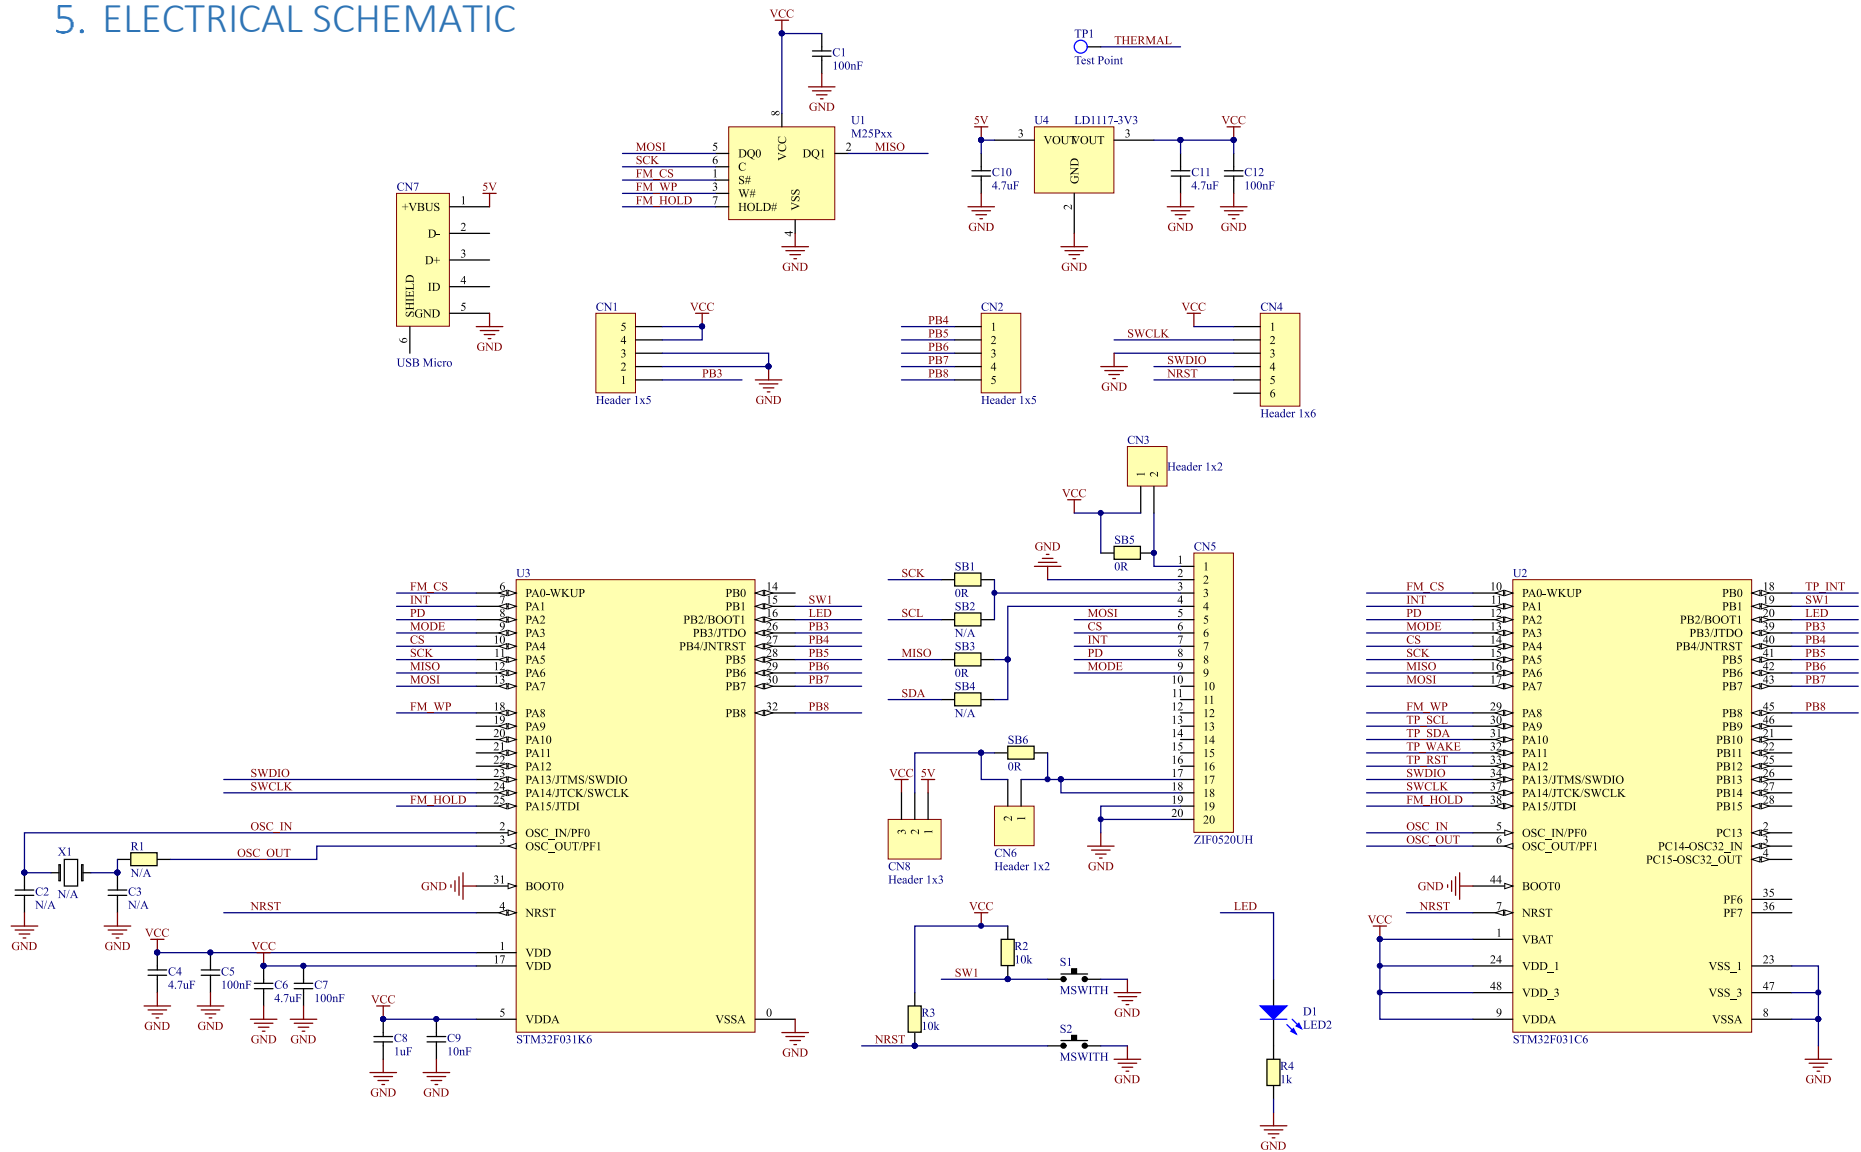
5. ELECTRICAL SCHEMATIC

VCC
C1
100nF
GND
U1
M25Pxx
MOSI 5 DQ0
SCK 6 C
FM_CS 1 S#
FM_WP 3 W#
FM_HOLD 7 HOLD#
VCC 8
DQ1 2 MISO
VSS 4
GND

TP1
Test Point
THERMAL

5V
U4 LD1117-3V3
3 VOUT VOUT 3
GND 2
C10 4.7uF
C11 4.7uF
C12 100nF
VCC
GND GND GND GND

CN7
+VBUS 1
D- 2
D+ 3
ID 4
GND 5
SHIELD 6
5V
GND
USB Micro

CN1
5 4 3 2 1
VCC
PB3
GND
Header 1x5

CN2
PB4 1
PB5 2
PB6 3
PB7 4
PB8 5
Header 1x5

CN4
VCC 1
SWCLK 2
3
SWDIO 4
NRST 5
6
GND
Header 1x6

CN3
1 2
Header 1x2
VCC
SB5
0R
GND
CN5
SCK SB1 0R
SCL SB2 N/A
MISO SB3 0R
SDA SB4 N/A
MOSI 5
CS 6
INT 7
PD 8
MODE 9
1 2 3 4 5 6 7 8 9 10 11 12 13 14 15 16 17 18 19 20
1 2 3 4 5 6 7 8 9 10 11 12 13 14 15 16 17 18 19 20
ZIF0520UH
SB6
0R
VCC 5V
3 2 1
CN8
Header 1x3
2 1
CN6
Header 1x2
GND

U3
FM_CS 6 PA0-WKUP
INT 7 PA1
PD 8 PA2
MODE 9 PA3
CS 10 PA4
SCK 11 PA5
MISO 12 PA6
MOSI 13 PA7
FM_WP 18 PA8
19 PA9
20 PA10
21 PA11
22 PA12
SWDIO 23 PA13/JTMS/SWDIO
SWCLK 24 PA14/JTCK/SWCLK
FM_HOLD 25 PA15/JTDI
OSC_IN 2 OSC_IN/PF0
OSC_OUT 3 OSC_OUT/PF1
GND 31 BOOT0
NRST 4 NRST
VCC 1 VDD
17 VDD
5 VDDA
PB0 14
PB1 15 SW1
PB2/BOOT1 16 LED
PB3/JTDO 26 PB3
PB4/JNTRST 27 PB4
PB5 28 PB5
PB6 29 PB6
PB7 30 PB7
PB8 32 PB8
VSSA 0
GND
STM32F031K6

X1
N/A
R1
N/A
C2 N/A
C3 N/A
GND GND
VCC
C4 4.7uF
C5 100nF
VCC
C6 4.7uF
C7 100nF
GND GND GND GND
VCC
C8 1uF
C9 10nF
GND GND

VCC
R2 10k
SW1
S1 MSWITH
GND
R3 10k
NRST
S2 MSWITH
GND

LED
D1
LED2
R4 1k
GND

U2
FM_CS 10 PA0-WKUP
INT 11 PA1
PD 12 PA2
MODE 13 PA3
CS 14 PA4
SCK 15 PA5
MISO 16 PA6
MOSI 17 PA7
FM_WP 29 PA8
TP_SCL 30 PA9
TP_SDA 31 PA10
TP_WAKE 32 PA11
TP_RST 33 PA12
SWDIO 34 PA13/JTMS/SWDIO
SWCLK 37 PA14/JTCK/SWCLK
FM_HOLD 38 PA15/JTDI
OSC_IN 5 OSC_IN/PF0
OSC_OUT 6 OSC_OUT/PF1
GND 44 BOOT0
NRST 7 NRST
VCC 1 VBAT
24 VDD_1
48 VDD_3
9 VDDA
PB0 18 TP_INT
PB1 19 SW1
PB2/BOOT1 20 LED
PB3/JTDO 39 PB3
PB4/JNTRST 40 PB4
PB5 41 PB5
PB6 42 PB6
PB7 43 PB7
PB8 45 PB8
PB9 46
PB10 21
PB11 22
PB12 25
PB13 26
PB14 27
PB15 28
PC13 2
PC14-OSC32_IN 3
PC15-OSC32_OUT 4
PF6 35
PF7 36
VSS_1 23
VSS_3 47
VSSA 8
GND
STM32F031C6